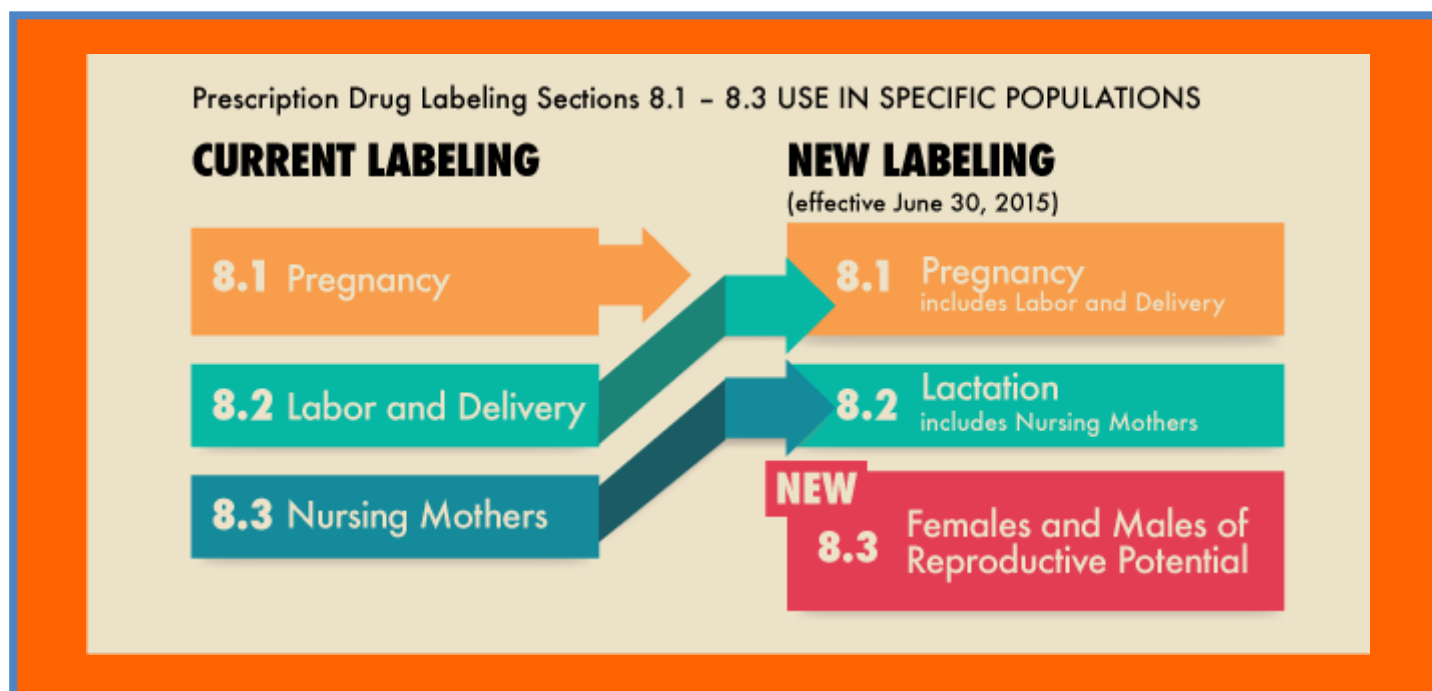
Prescription Drug Labeling Sections 8.1 – 8.3 USE IN SPECIFIC POPULATIONS

CURRENT LABELING

8.1 Pregnancy

8.2 Labor and Delivery

8.3 Nursing Mothers

NEW LABELING
(effective June 30, 2015)

8.1 Pregnancy
includes Labor and Delivery

8.2 Lactation
includes Nursing Mothers

NEW
8.3 Females and Males of Reproductive Potential